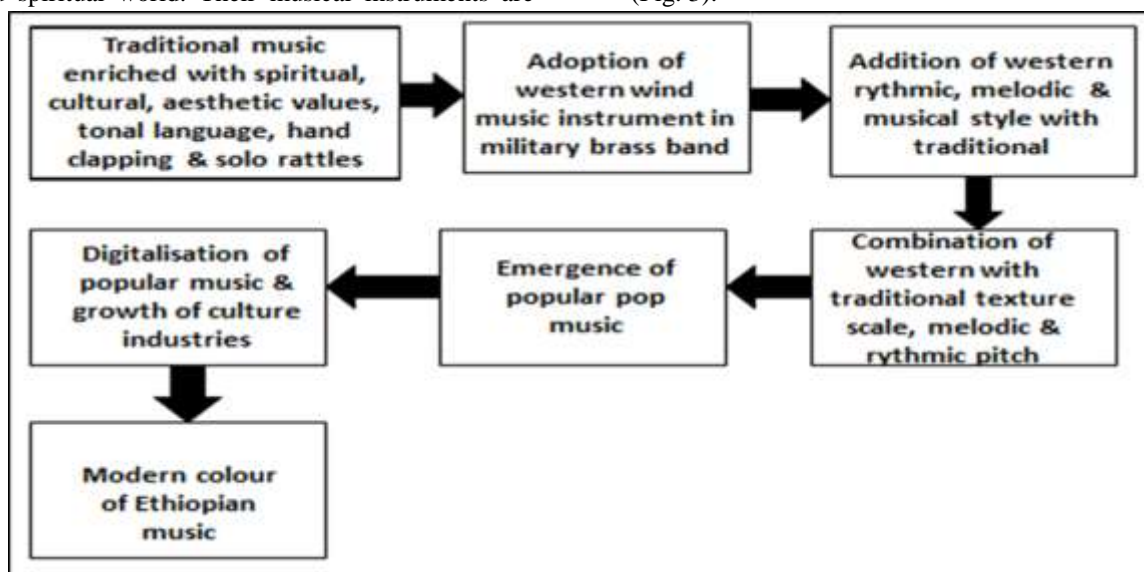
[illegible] spiritual world. Their musical instruments are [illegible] (Fig. 3).

Traditional music enriched with spiritual, cultural, aesthetic values, tonal language, hand clapping & solo rattles

Adoption of western wind music instrument in military brass band

Addition of western rythmic, melodic & musical style with traditional

Combination of western with traditional texture scale, melodic & rythmic pitch

Emergence of popular pop music

Digitalisation of popular music & growth of culture industries

Modern colour of Ethiopian music